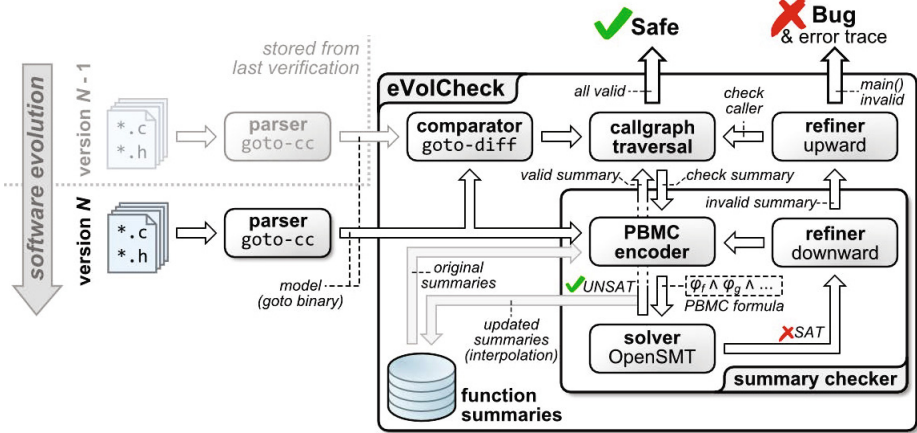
Safe

Bug
& error trace

software evolution

version N - 1

*.c
*.h

parser
goto-cc

stored from
last verification

eVolCheck

all valid

check caller

main()
invalid

comparator
goto-diff

callgraph traversal

refiner
upward

version N

*.c
*.h

parser
goto-cc

valid summary

check summary

invalid summary

PBMC
encoder

refiner
downward

model
(goto binary)

original
summaries

UNSAT

$\varphi_f \wedge \varphi_g \wedge \ldots$
PBMC formula

updated
summaries
(interpolation)

solver
OpenSMT

SAT

function
summaries

summary checker